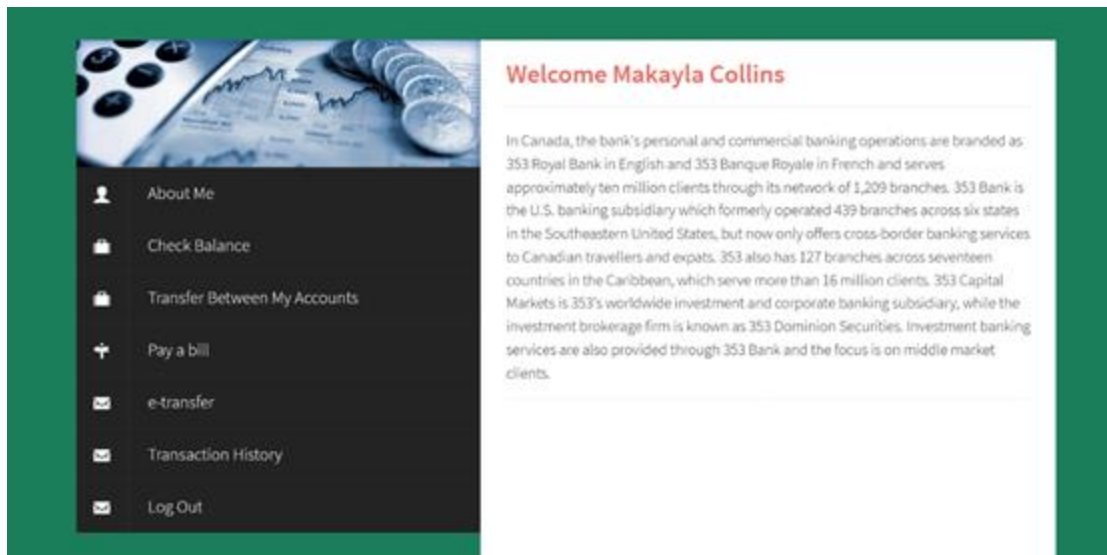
About Me

Check Balance

Transfer Between My Accounts

Pay a bill

e-transfer

Transaction History

Log Out

Welcome Makayla Collins

In Canada, the bank's personal and commercial banking operations are branded as 353 Royal Bank in English and 353 Banque Royale in French and serves approximately ten million clients through its network of 1,209 branches. 353 Bank is the U.S. banking subsidiary which formerly operated 439 branches across six states in the Southeastern United States, but now only offers cross-border banking services to Canadian travellers and expats. 353 also has 127 branches across seventeen countries in the Caribbean, which serve more than 16 million clients. 353 Capital Markets is 353's worldwide investment and corporate banking subsidiary, while the investment brokerage firm is known as 353 Dominion Securities. Investment banking services are also provided through 353 Bank and the focus is on middle market clients.